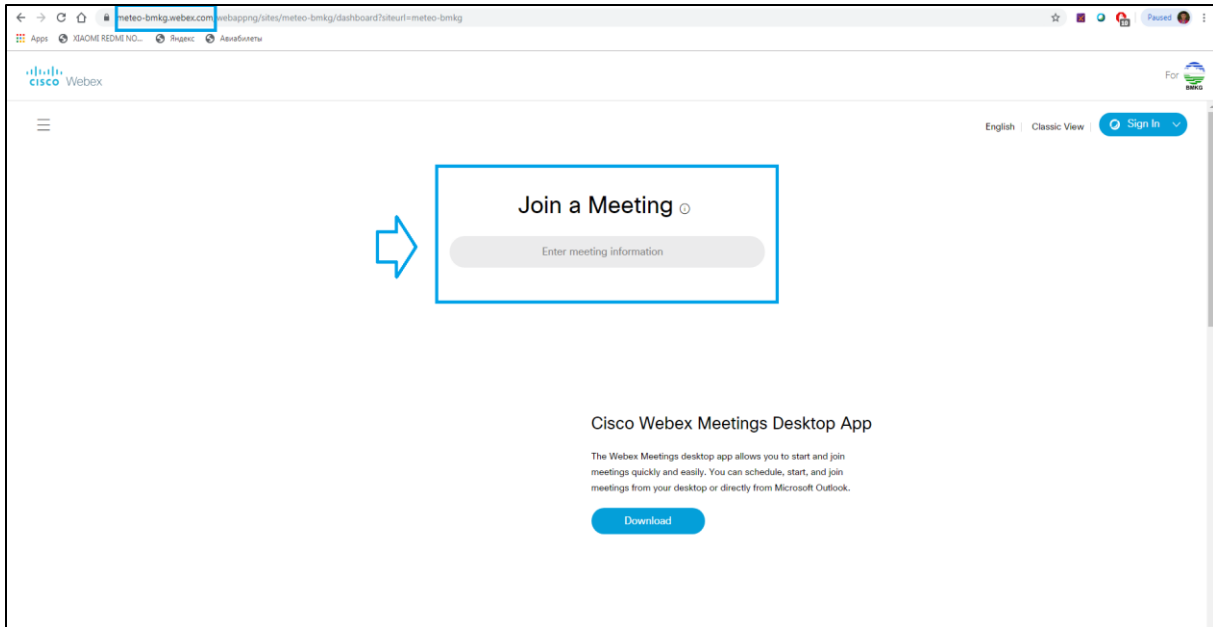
meteo-bmkg.webex.com/webappng/sites/meteo-bmkg/dashboard?siteurl=meteo-bmkg

Paused

Apps XIAOMI REDMI NO... Яндекс Авиабилеты

cisco Webex

For BMKG

English Classic View Sign In

Join a Meeting

Enter meeting information

Cisco Webex Meetings Desktop App

The Webex Meetings desktop app allows you to start and join meetings quickly and easily. You can schedule, start, and join meetings from your desktop or directly from Microsoft Outlook.

Download